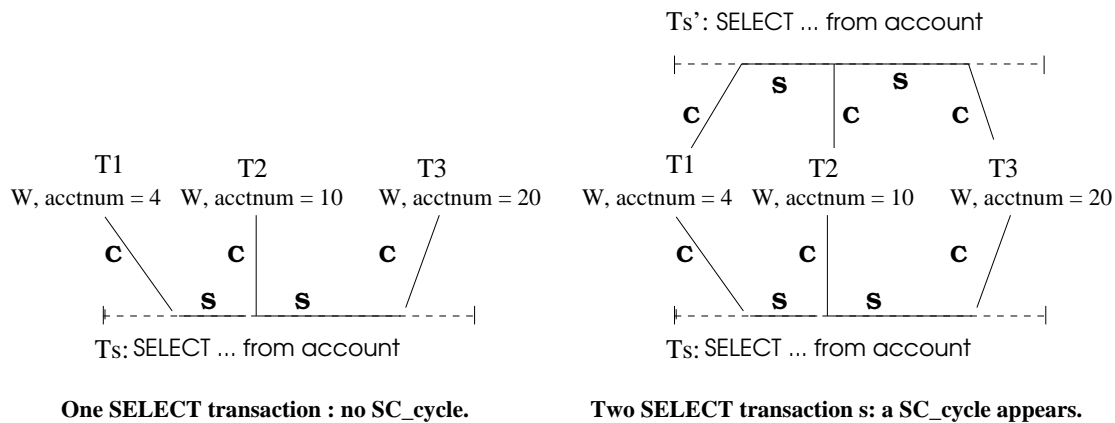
T1
W, acctnum = 4

T2
W, acctnum = 10

T3
W, acctnum = 20

C C C

S S

Ts: SELECT ... from account

One SELECT transaction : no SC_cycle.

Ts': SELECT ... from account

S S

C C C

T1
W, acctnum = 4

T2
W, acctnum = 10

T3
W, acctnum = 20

C C C

S S

Ts: SELECT ... from account

Two SELECT transaction s: a SC_cycle appears.